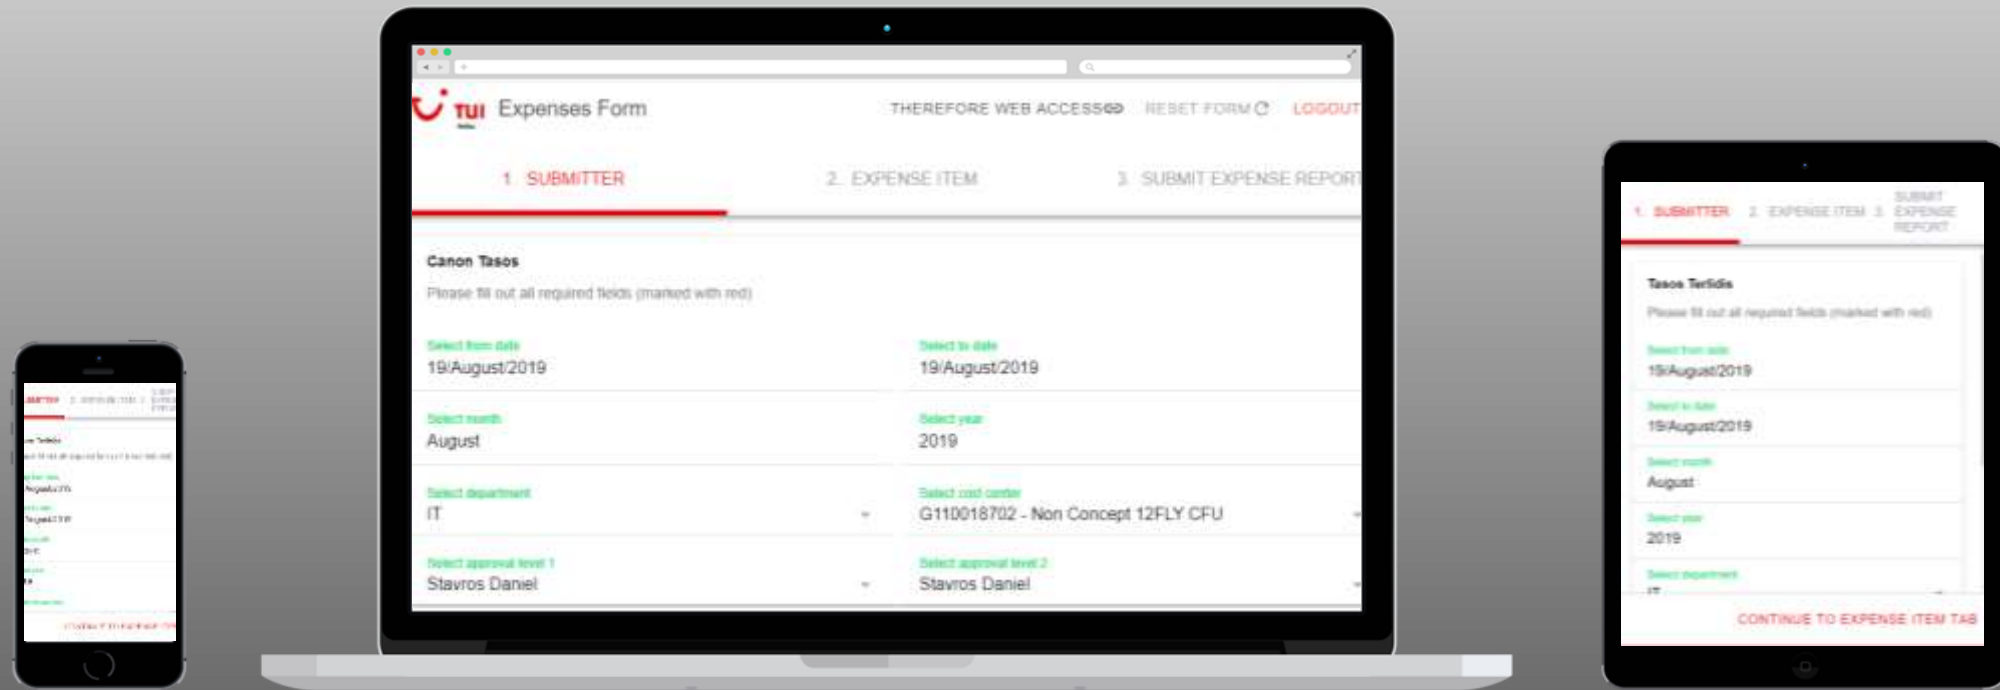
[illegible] 2. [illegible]

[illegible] Terlidis

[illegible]

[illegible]

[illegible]

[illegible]

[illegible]

TUI Expenses Form

THEREFORE WEB ACCESS RESET FORM LOGOUT

1. SUBMITTER

2. EXPENSE ITEM

3. SUBMIT EXPENSE REPORT

Canon Tasos

Please fill out all required fields (marked with red)

Select from date
19/August/2019

Select to date
19/August/2019

Select month
August

Select year
2019

Select department
IT

Select cost center
G110018702 - Non Concept 12FLY CFU

Select approval level 1
Stavros Daniel

Select approval level 2
Stavros Daniel

1. SUBMITTER 2. EXPENSE ITEM 3. SUBMIT EXPENSE REPORT

Tasos Terlidis

Please fill out all required fields (marked with red)

Select from date
19/August/2019

Select to date
19/August/2019

Select month
August

Select year
2019

Select department
IT

CONTINUE TO EXPENSE ITEM TAB